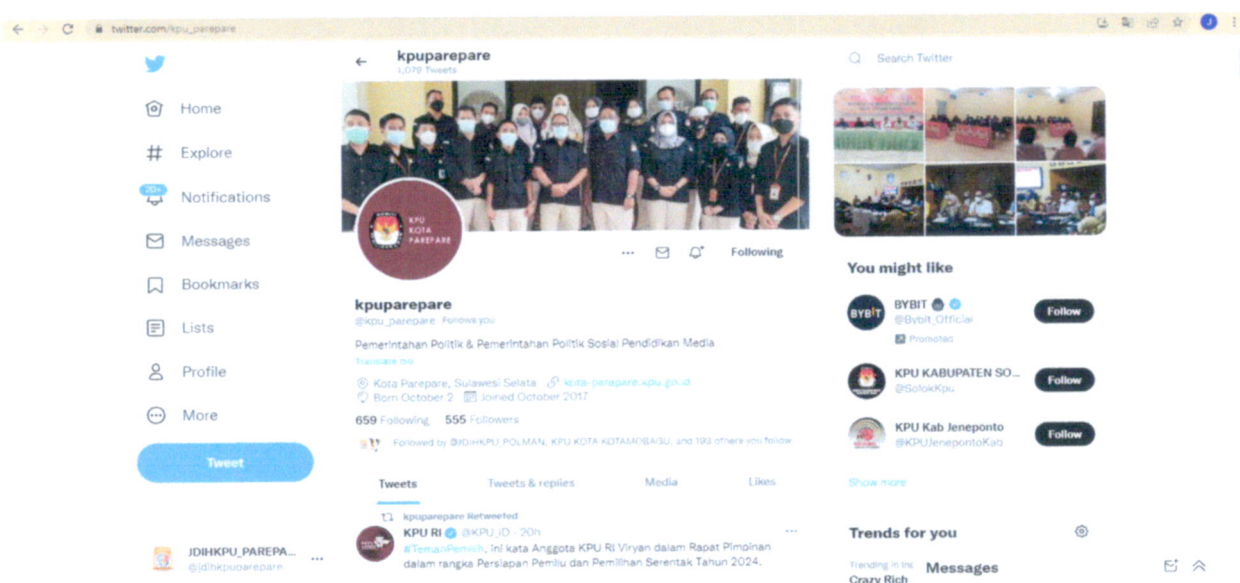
twitter.com/kpu_parepare

Home
Explore
20+
Notifications
Messages
Bookmarks
Lists
Profile
More
Tweet

JDIHKPU_PAREPA...
@jdihkpuparepare

kpuparepare
1,079 Tweets

KPU KOTA PAREPARE

Following

kpuparepare
@kpu_parepare Follows you

Pemerintahan Politik & Pemerintahan Politik Sosial Pendidikan Media
Translate bio

Kota Parepare, Sulawesi Selata kota-parepare.kpu.go.id
Born October 2 Joined October 2017

659 Following 555 Followers

Followed by @JDIHKPU_POLMAN, KPU KOTA KOTAMOBAGU, and 193 others you follow

Tweets Tweets & replies Media Likes

kpuparepare Retweeted
KPU RI @KPU_ID · 20h
#TemanPemilih, ini kata Anggota KPU RI Viryan dalam Rapat Pimpinan dalam rangka Persiapan Pemilu dan Pemilihan Serentak Tahun 2024.

Search Twitter

You might like

BYBIT
@Bybit_Official
Promoted
Follow

KPU KABUPATEN SO...
@SolokKpu
Follow

KPU Kab Jeneponto
@KPUJenepontoKab
Follow

Show more

Trends for you

Trending in Inc
Crazy Rich

Messages